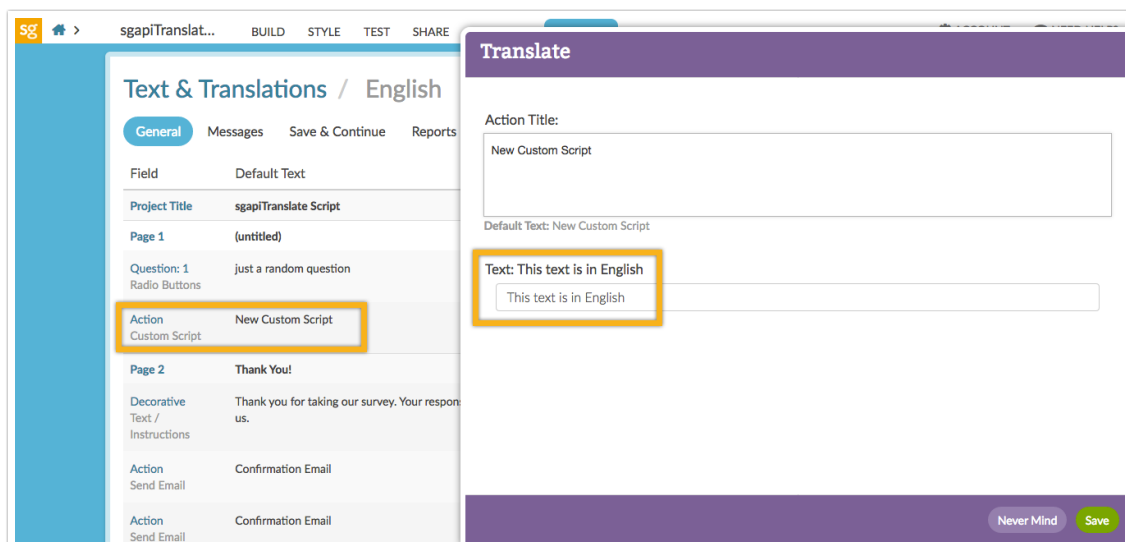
sg > sgapiTranslat... BUILD STYLE TEST SHARE

Text & Translations / English

General Messages Save & Continue Reports

| Field | Default Text |
|---|---|
| Project Title | sgapiTranslate Script |
| Page 1 | (untitled) |
| Question: 1 Radio Buttons | just a random question |
| Action Custom Script | New Custom Script |
| Page 2 | Thank You! |
| Decorative Text / Instructions | Thank you for taking our survey. Your respons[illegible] us. |
| Action Send Email | Confirmation Email |
| Action Send Email | Confirmation Email |

Translate

Action Title:

New Custom Script

Default Text: New Custom Script

Text: This text is in English

This text is in English

Never Mind Save